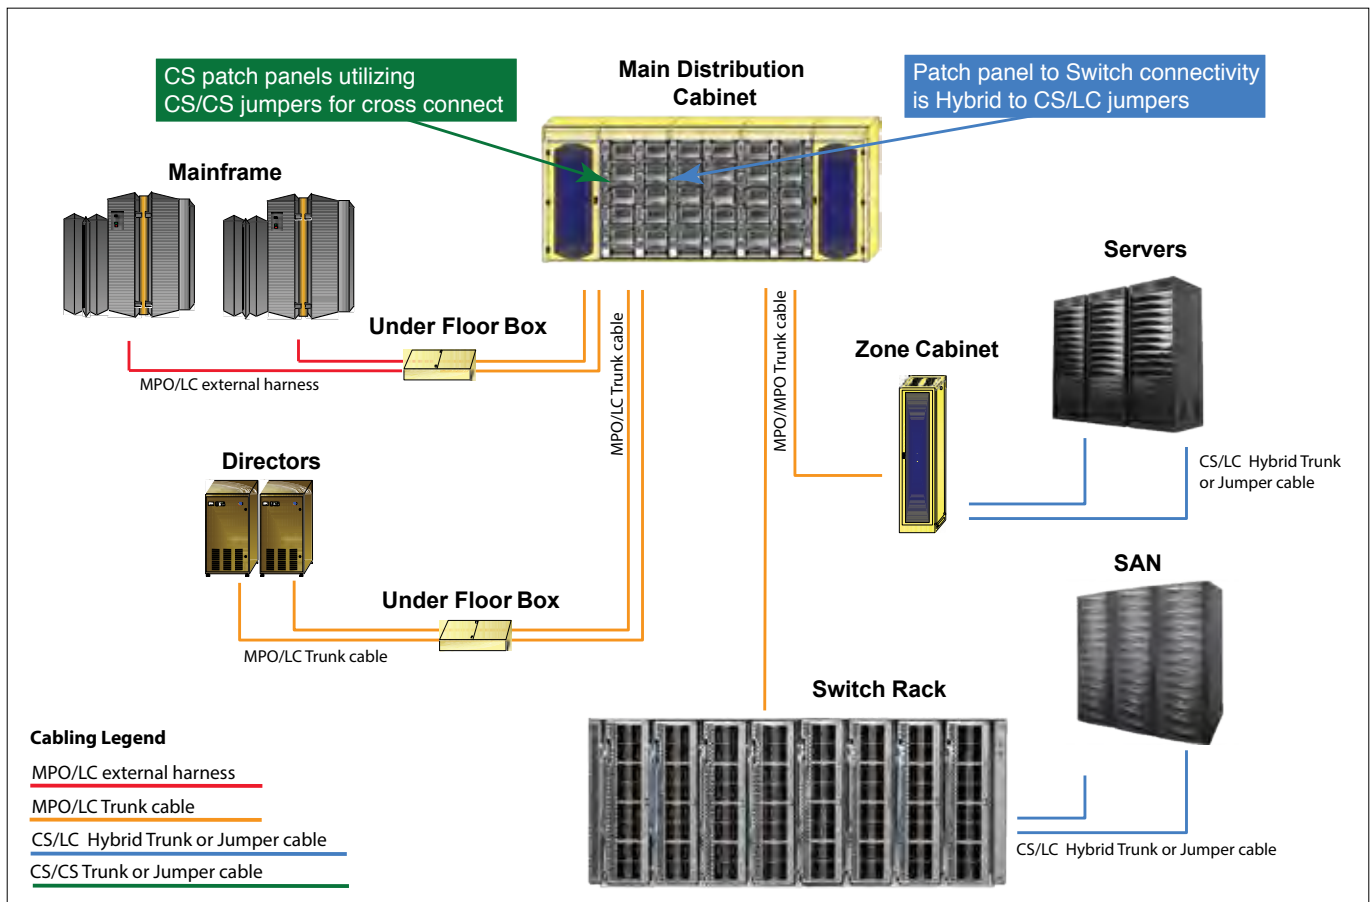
CS patch panels utilizing
CS/CS jumpers for cross connect

Main Distribution Cabinet

Patch panel to Switch connectivity is Hybrid to CS/LC jumpers

Mainframe

Under Floor Box

MPO/LC external harness

MPO/LC Trunk cable

MPO/MPO Trunk cable

Zone Cabinet

Servers

CS/LC Hybrid Trunk or Jumper cable

Directors

Under Floor Box

MPO/LC Trunk cable

SAN

Switch Rack

Cabling Legend

MPO/LC external harness

MPO/LC Trunk cable

CS/LC Hybrid Trunk or Jumper cable

CS/CS Trunk or Jumper cable

CS/LC Hybrid Trunk or Jumper cable